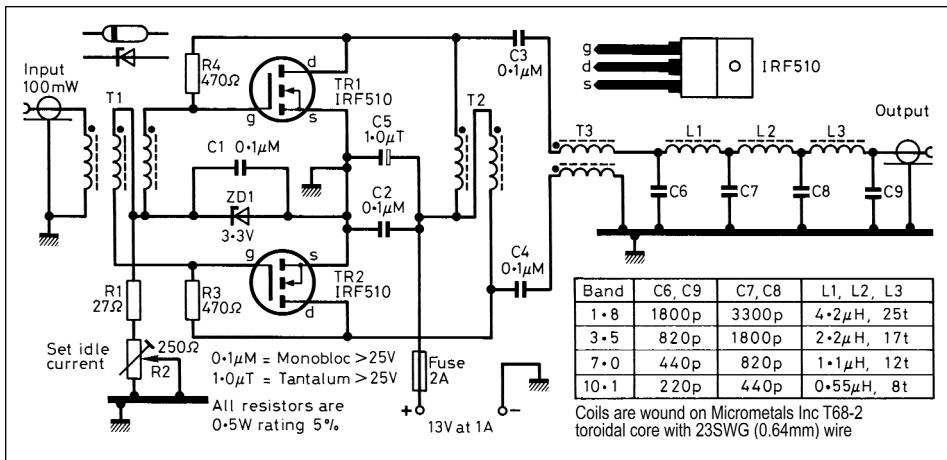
Input
100mW

T1

R4
470Ω

d

TR1
IRF510

g
s

C3
0·1μM

g
d
s

IRF510

C5
1·0μT

T2

C1 0·1μM

ZD1

3·3V

C2
0·1μM

Output

T3

L1
L2
L3

C6
C7
C8
C9

g
s

TR2
IRF510

d

R3
470Ω

R1
27Ω

C4
0·1μM

Set idle current

250Ω

R2

0·1μM = Monobloc >25V
1·0μT = Tantalum >25V

All resistors are
0·5W rating 5%

Fuse
2A

+
–

13V at 1A

| Band | C6, C9 | C7, C8 | L1, L2, L3 |
|---|---|---|---|
| 1·8 | 1800p | 3300p | 4·2μH, 25t |
| 3·5 | 820p | 1800p | 2·2μH, 17t |
| 7·0 | 440p | 820p | 1·1μH, 12t |
| 10·1 | 220p | 440p | 0·55μH, 8t |

Coils are wound on Micrometals Inc T68-2 toroidal core with 23SWG (0.64mm) wire